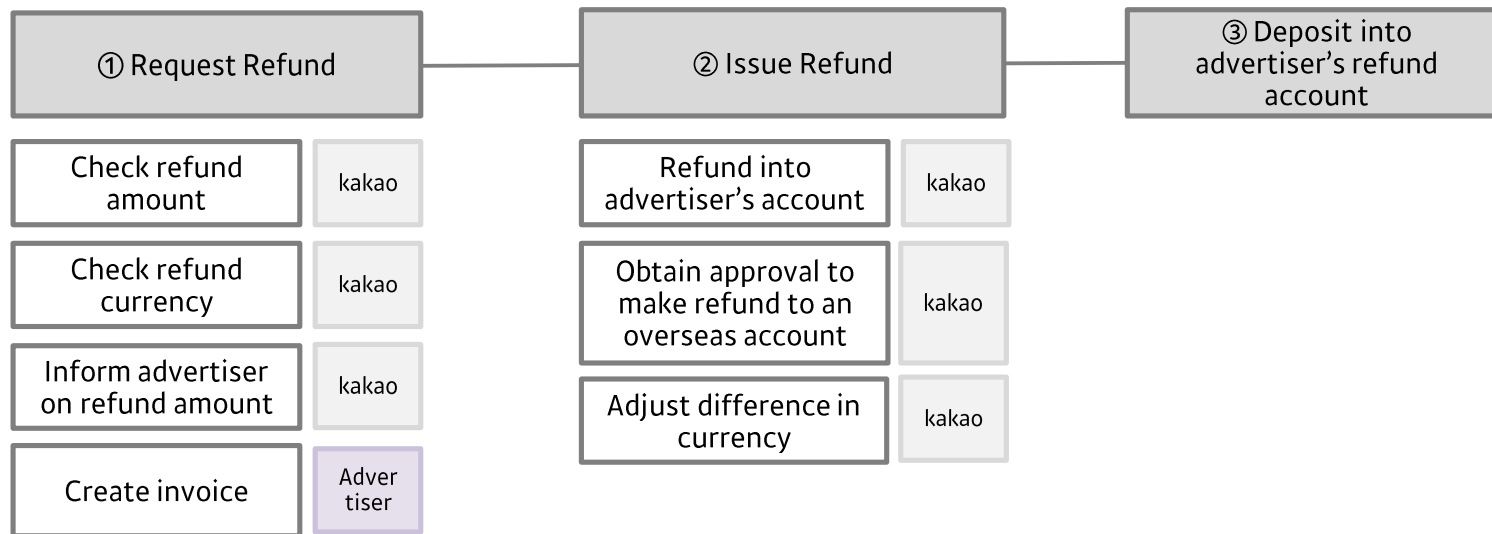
① Request Refund

Check refund amount

kakao

Check refund currency

kakao

Inform advertiser on refund amount

kakao

Create invoice

Adver tiser

② Issue Refund

Refund into advertiser's account

kakao

Obtain approval to make refund to an overseas account

kakao

Adjust difference in currency

kakao

③ Deposit into advertiser's refund account